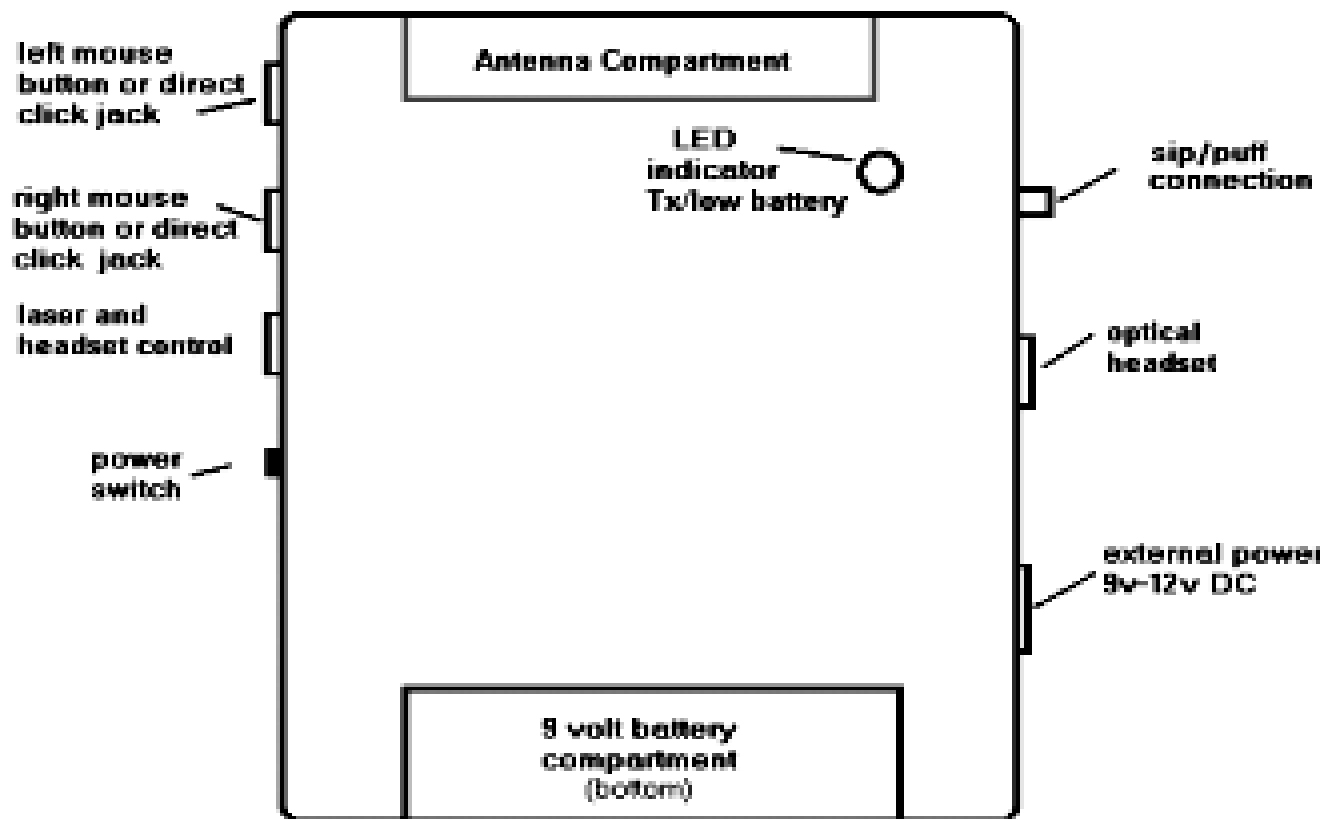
Antenna Compartment

left mouse button or direct click jack

LED indicator Tx/low battery

sip/puff connection

right mouse button or direct click jack

laser and headset control

optical headset

power switch

external power 9v-12v DC

9 volt battery compartment (bottom)